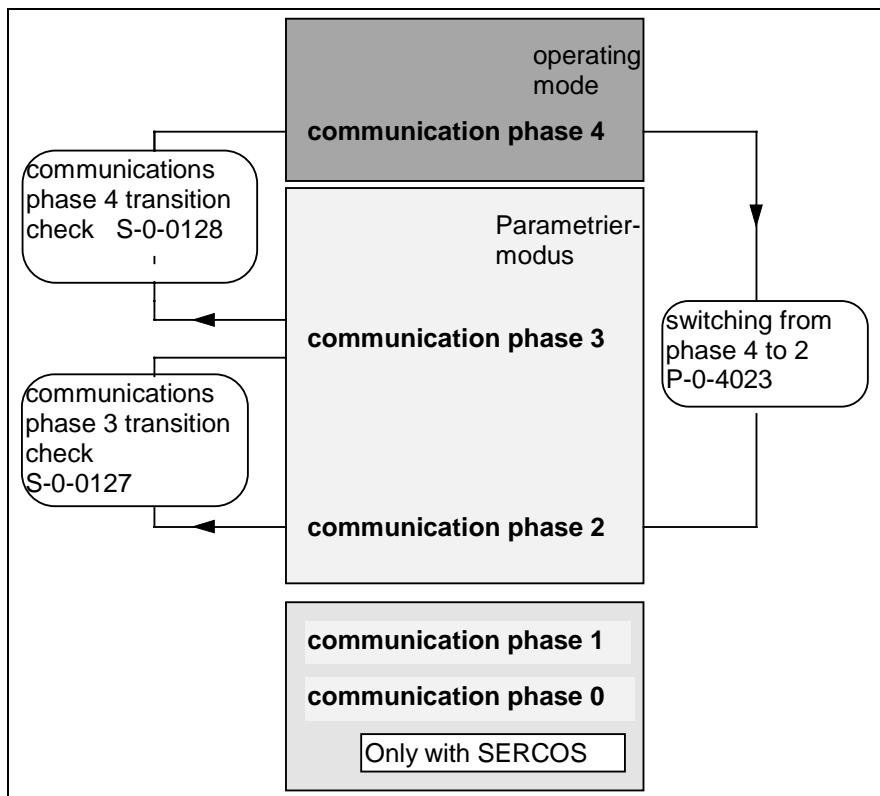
operating mode

communication phase 4

communications phase 4 transition check S-0-0128

Parametrier-modus

communication phase 3

switching from phase 4 to 2 P-0-4023

communications phase 3 transition check S-0-0127

communication phase 2

communication phase 1

communication phase 0

Only with SERCOS